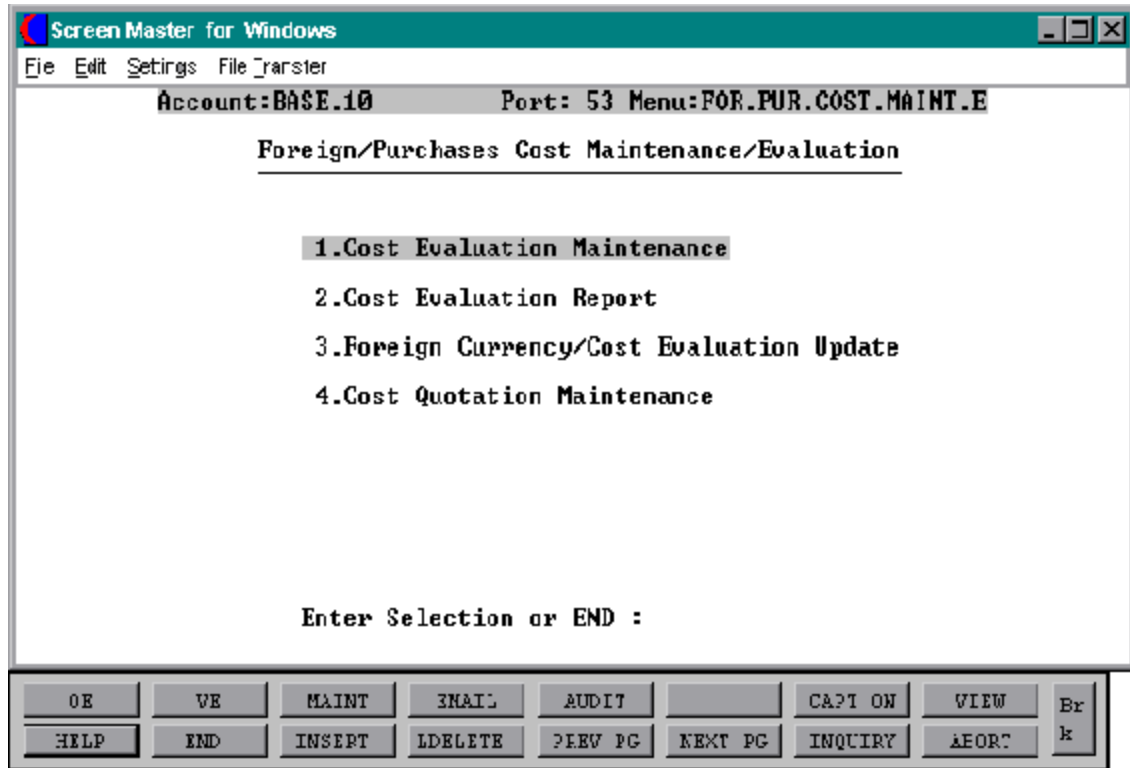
Screen Master for Windows

Fie Edit Setirgs File Trarster

Account:BASE.10 Port: 53 Menu:FOR.PUR.COST.MAINT.E

Foreign/Purchases Cost Maintenance/Evaluation

1.Cost Evaluation Maintenance

2.Cost Evaluation Report

3.Foreign Currency/Cost Evaluation Update

4.Cost Quotation Maintenance

Enter Selection or END :

OE VE MAINT EMAIL AUDIT CAPTION VIEW Br k

HELP END INSERT LDELETE PREV PG NEXT PG INQUIRY ABORT